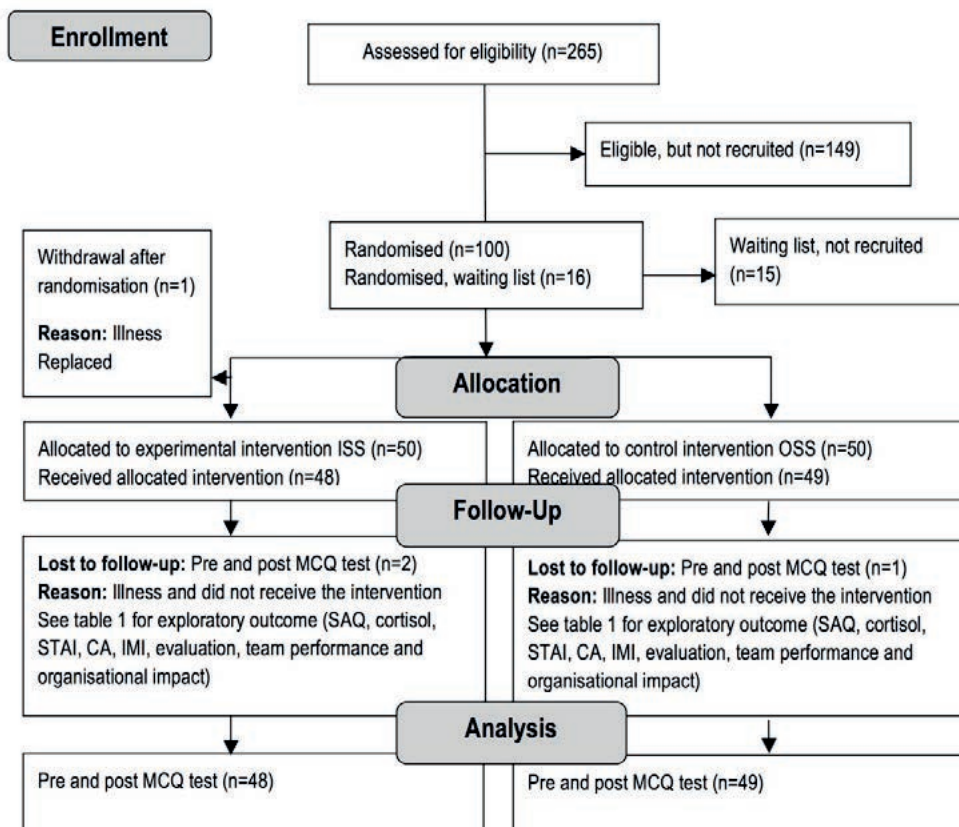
Enrollment

Assessed for eligibility (n=265)

Eligible, but not recruited (n=149)

Withdrawal after randomisation (n=1)

Reason: Illness
Replaced

Randomised (n=100)
Randomised, waiting list (n=16)

Waiting list, not recruited (n=15)

Allocation

Allocated to experimental intervention ISS (n=50)
Received allocated intervention (n=48)

Allocated to control intervention OSS (n=50)
Received allocated intervention (n=49)

Follow-Up

Lost to follow-up: Pre and post MCQ test (n=2)
Reason: Illness and did not receive the intervention
See table 1 for exploratory outcome (SAQ, cortisol, STAI, CA, IMI, evaluation, team performance and organisational impact)

Lost to follow-up: Pre and post MCQ test (n=1)
Reason: Illness and did not receive the intervention
See table 1 for exploratory outcome (SAQ, cortisol, STAI, CA, IMI, evaluation, team performance and organisational impact)

Analysis

Pre and post MCQ test (n=48)

Pre and post MCQ test (n=49)